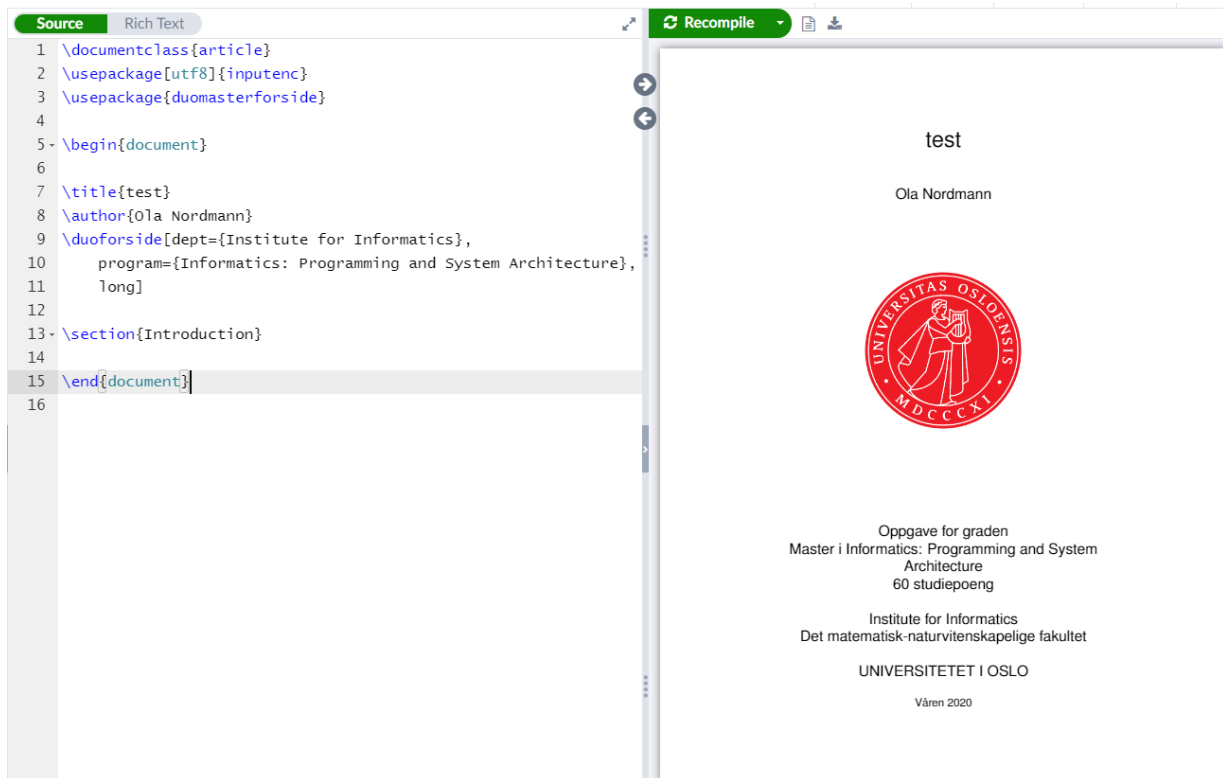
Source Rich Text

Recompile

1 \documentclass{article}
2 \usepackage[utf8]{inputenc}
3 \usepackage{duomasterforside}
4
5 \begin{document}
6
7 \title{test}
8 \author{Ola Nordmann}
9 \duoforside[dept={Institute for Informatics},
10 program={Informatics: Programming and System Architecture},
11 long]
12
13 \section{Introduction}
14
15 \end{document}
16

test

Ola Nordmann

UNIVERSITAS OSLOENSIS MDCCCXI

Oppgave for graden
Master i Informatics: Programming and System Architecture
60 studiepoeng

Institute for Informatics
Det matematisk-naturvitenskapelige fakultet

UNIVERSITETET I OSLO

Våren 2020